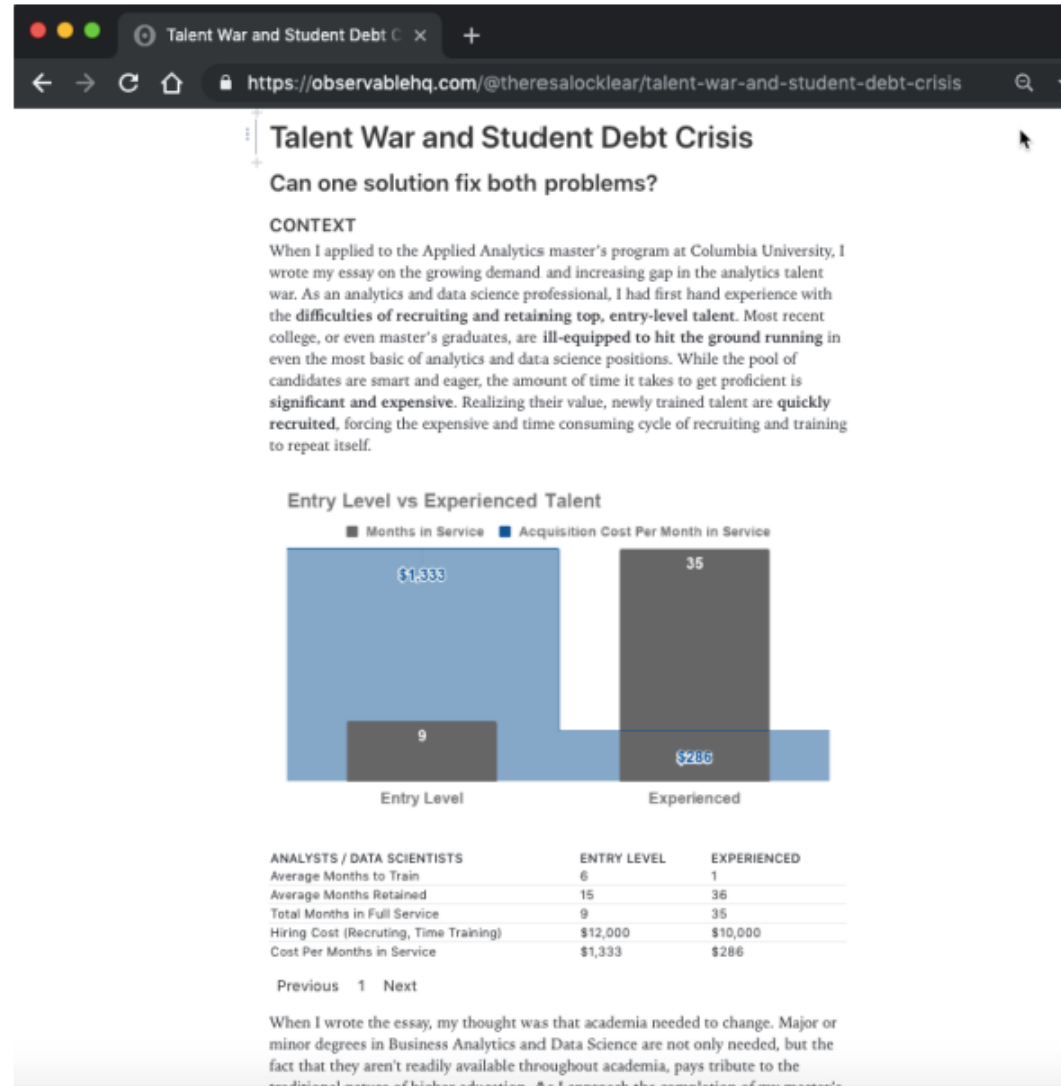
Talent War and Student Debt C ×

+

https://observablehq.com/@theresalocklear/talent-war-and-student-debt-crisis

Talent War and Student Debt Crisis

Can one solution fix both problems?

CONTEXT

When I applied to the Applied Analytics master's program at Columbia University, I wrote my essay on the growing demand and increasing gap in the analytics talent war. As an analytics and data science professional, I had first hand experience with the **difficulties of recruiting and retaining top, entry-level talent**. Most recent college, or even master's graduates, are **ill-equipped to hit the ground running** in even the most basic of analytics and data science positions. While the pool of candidates are smart and eager, the amount of time it takes to get proficient is **significant and expensive**. Realizing their value, newly trained talent are **quickly recruited**, forcing the expensive and time consuming cycle of recruiting and training to repeat itself.

Entry Level vs Experienced Talent

Months in Service  Acquisition Cost Per Month in Service

$1,333

35

9

$286

Entry Level

Experienced

| ANALYSTS / DATA SCIENTISTS | ENTRY LEVEL | EXPERIENCED |
|---|---|---|
| Average Months to Train | 6 | 1 |
| Average Months Retained | 15 | 36 |
| Total Months in Full Service | 9 | 35 |
| Hiring Cost (Recruting, Time Training) | $12,000 | $10,000 |
| Cost Per Months in Service | $1,333 | $286 |

Previous 1 Next

When I wrote the essay, my thought was that academia needed to change. Major or minor degrees in Business Analytics and Data Science are not only needed, but the fact that they aren't readily available throughout academia, pays tribute to the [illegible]